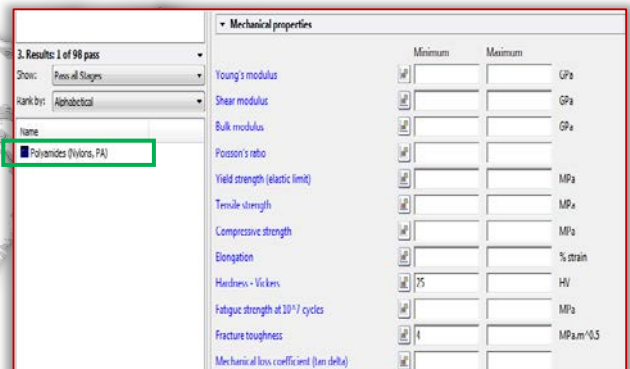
3. Results: 1 of 98 pass

Show: Pass all Stages

Rank by: Alphabetical

Name

Polyamides (Nylons, PA)

Mechanical properties

| | Minimum | Maximum | |
|---|---|---|---|
| Young's modulus | | | GPa |
| Shear modulus | | | GPa |
| Bulk modulus | | | GPa |
| Poisson's ratio | | | |
| Yield strength (elastic limit) | | | MPa |
| Tensile strength | | | MPa |
| Compressive strength | | | MPa |
| Elongation | | | % strain |
| Hardness - Vickers | 75 | | HV |
| Fatigue strength at 10^7 cycles | | | MPa |
| Fracture toughness | 4 | | MPa.m^0.5 |
| Mechanical loss coefficient (tan delta) | | | |